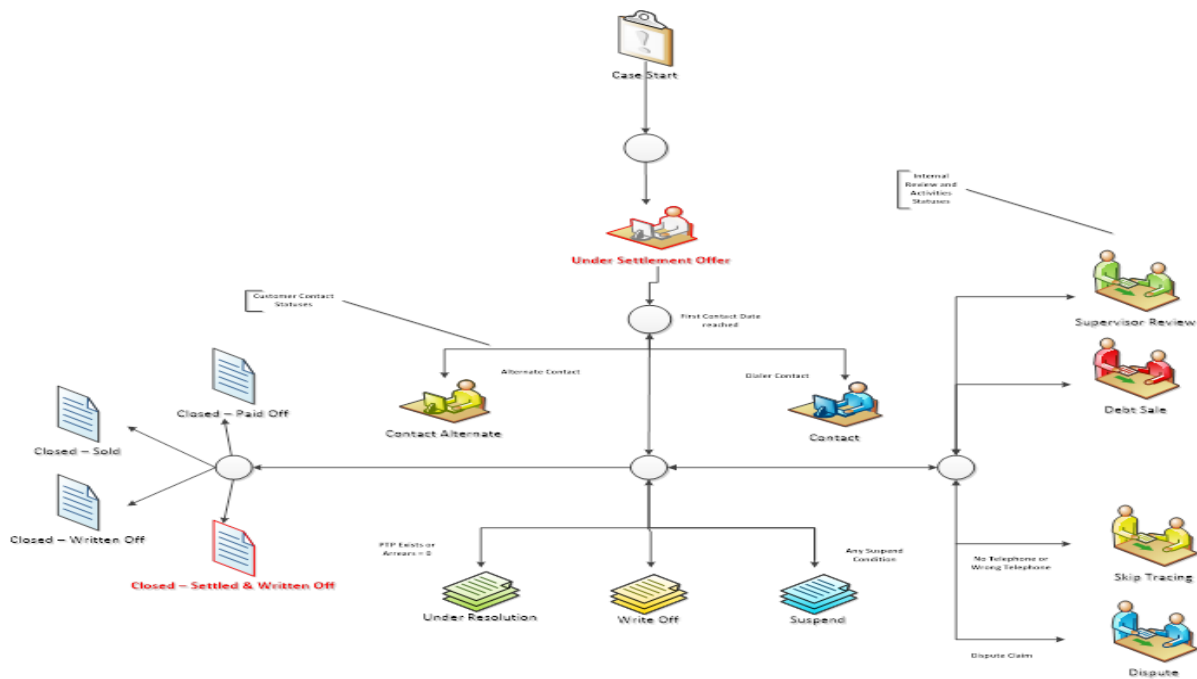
Case Start

Internal Review and Activities Statuses

Under Settlement Offer

Customer Contact Statuses

First Contact Date reached

Supervisor Review

Alternate Contact

Dialer Contact

Debt Sale

Closed – Paid Off

Closed – Sold

Contact Alternate

Contact

Closed – Written Off

Closed – Settled & Written Off

PTP Exists or Arrears = 0

Any Suspend Condition

No Telephone or Wrong Telephone

Skip Tracing

Under Resolution

Write Off

Suspend

Dispute Claim

Dispute